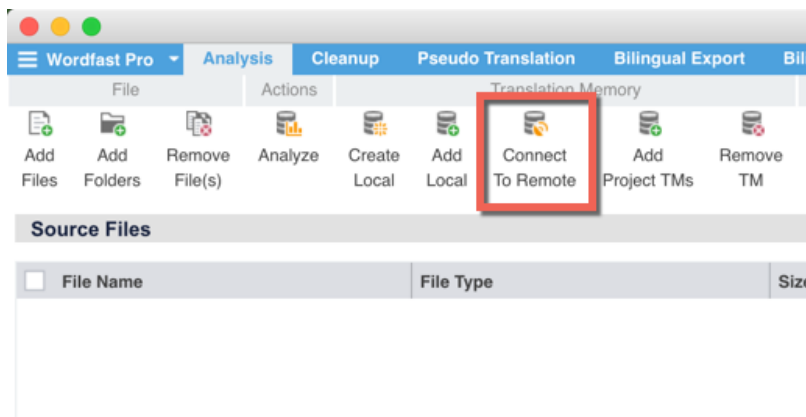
Wordfast Pro
Analysis
Cleanup
Pseudo Translation
Bilingual Export
Bil

File
Actions
Translation Memory

Add Files
Add Folders
Remove File(s)
Analyze
Create Local
Add Local
Connect To Remote
Add Project TMs
Remove TM

Source Files

| File Name | File Type | Siz |
|---|---|---|